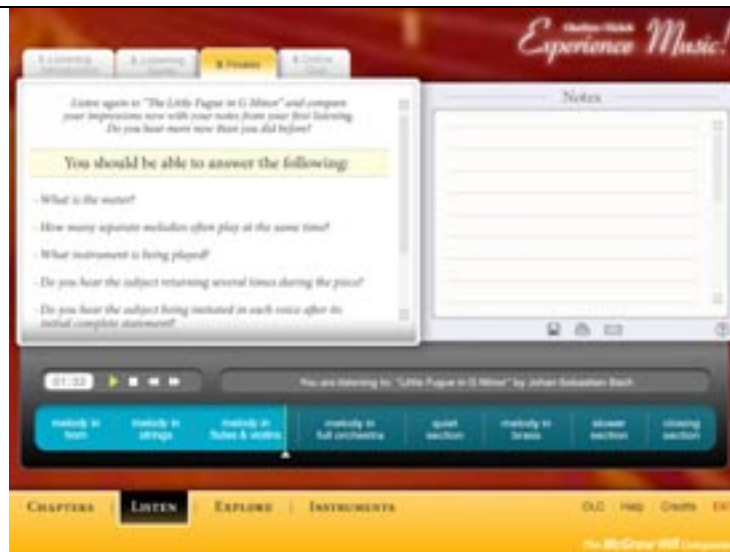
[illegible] Experience Music!

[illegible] | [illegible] | 3. Finale | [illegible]

Listen again to "The Little Fugue in G Minor" and compare your impressions now with your notes from your first listening. Do you hear more now than you did before?

You should be able to answer the following:

- What is the meter?

- How many separate melodies often play at the same time?

- What instrument is being played?

- Do you hear the subject returning several times during the piece?

- Do you hear the subject being imitated in each voice after its initial complete statement?

Notes

01:32

You are listening to: "Little Fugue in G Minor" by Johann Sebastian Bach

melody in horn | melody in strings | melody in flutes & violins | melody in full orchestra | quiet section | melody in brass | slower section | closing section

CHAPTERS | LISTEN | EXPLORE | INSTRUMENTS

OLC | Help | Credits | Exit

The McGraw-Hill Companies